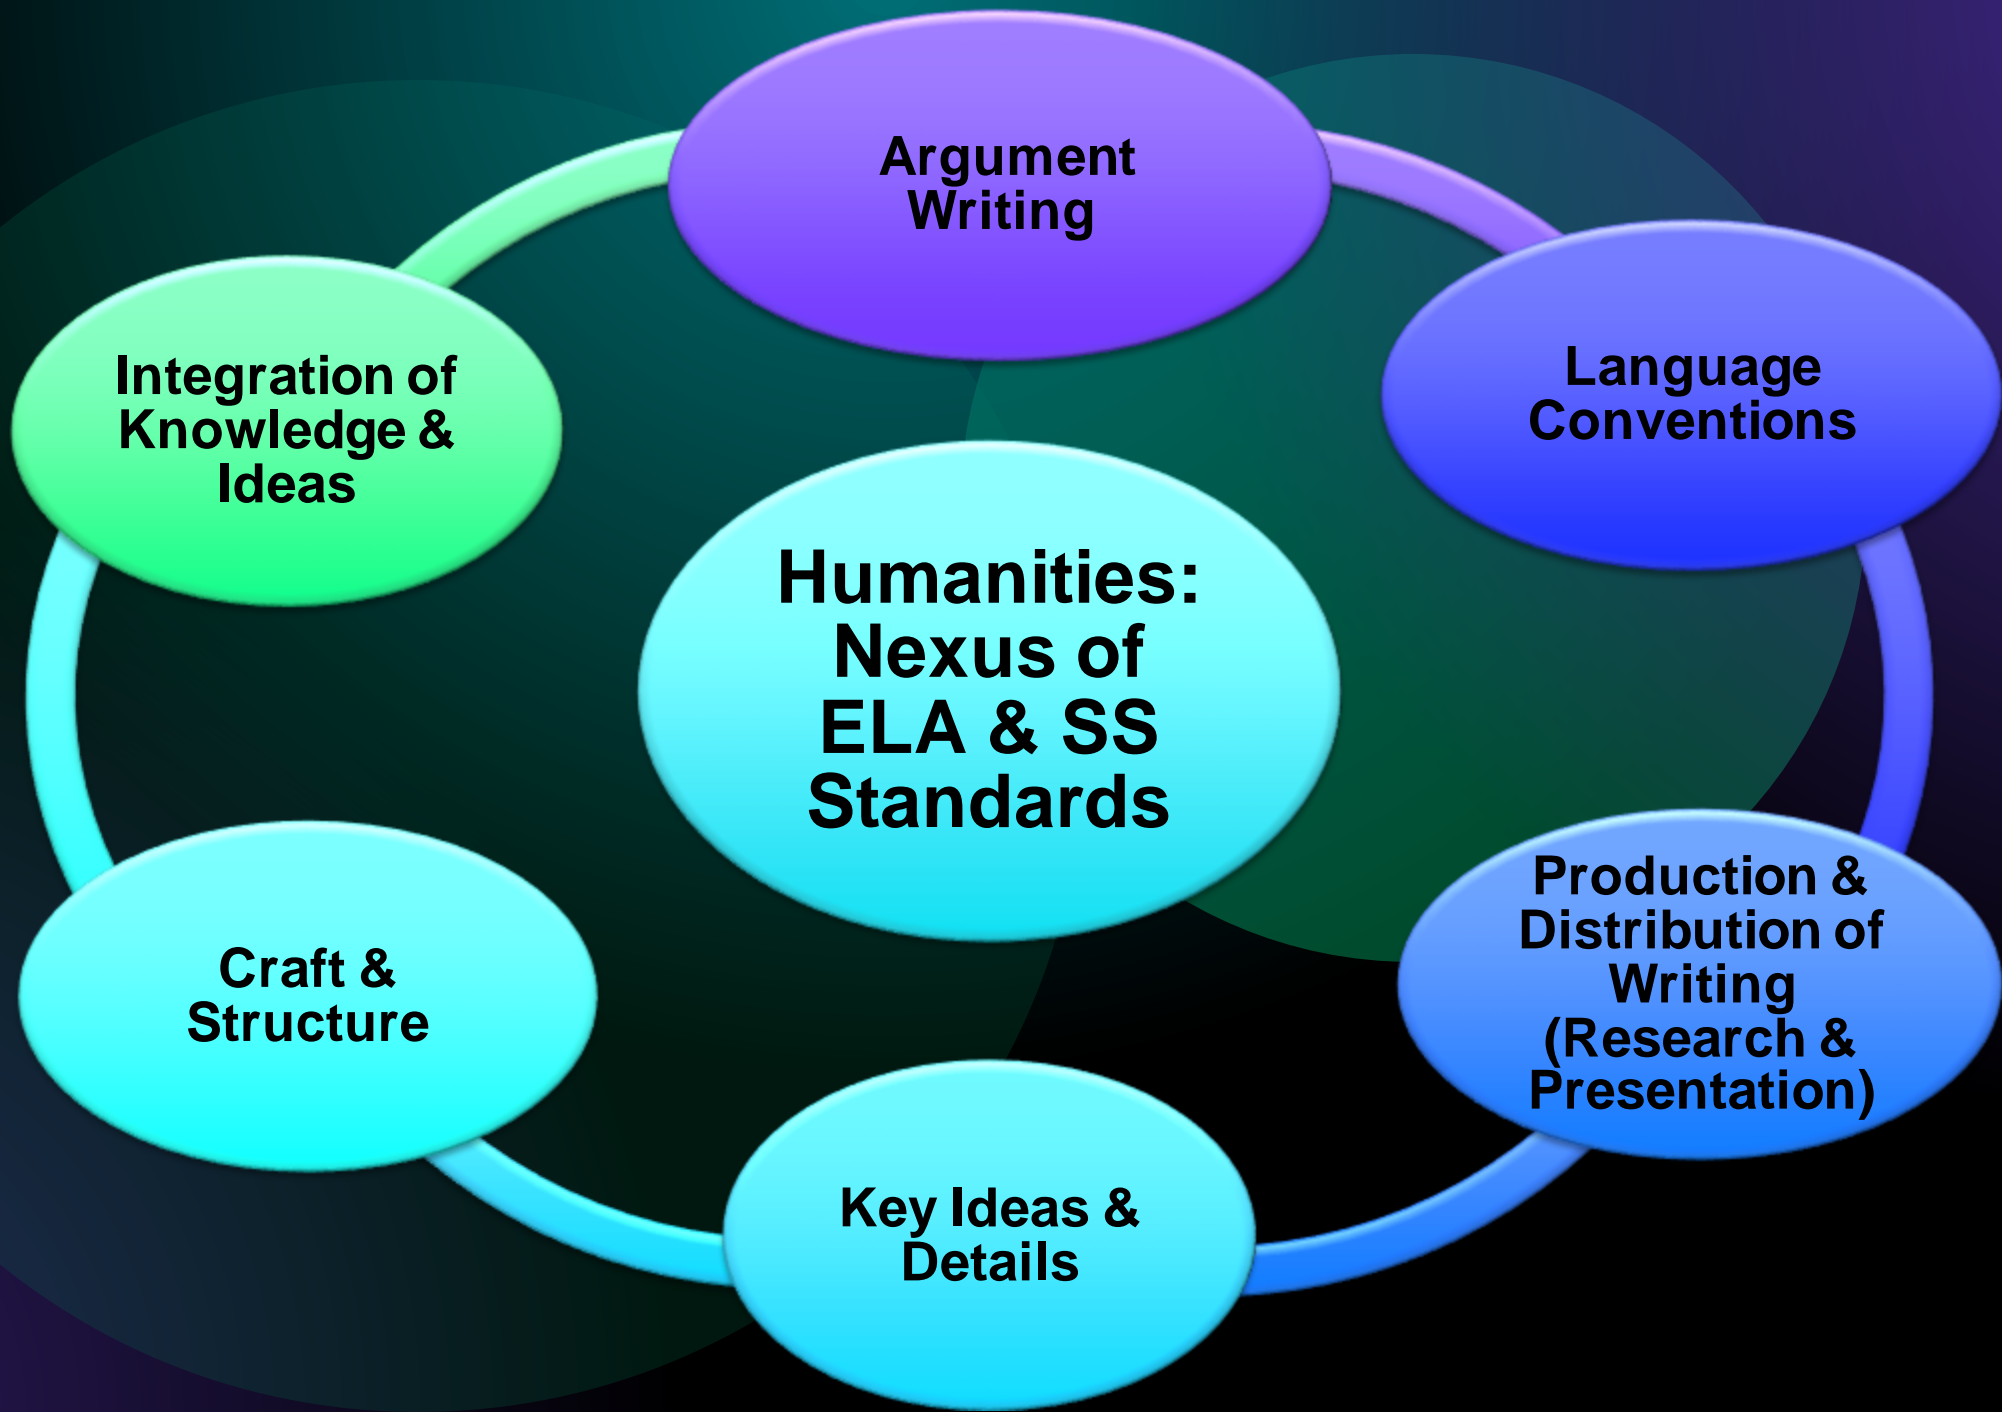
Humanities: Nexus of ELA & SS Standards

Argument Writing

Language Conventions

Production & Distribution of Writing (Research & Presentation)

Key Ideas & Details

Craft & Structure

Integration of Knowledge & Ideas